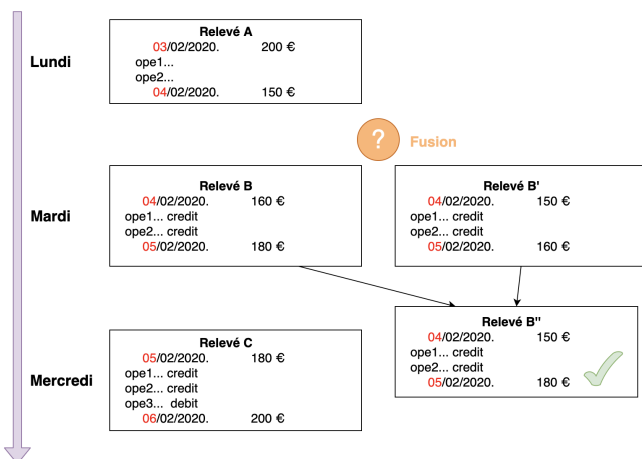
Lundi

Relevé A
03/02/2020. 200 €
ope1...
ope2...
04/02/2020. 150 €

?

Fusion

Mardi

Relevé B
04/02/2020. 160 €
ope1... credit
ope2... credit
05/02/2020. 180 €

Relevé B'
04/02/2020. 150 €
ope1... credit
ope2... credit
05/02/2020. 160 €

Mercredi

Relevé C
05/02/2020. 180 €
ope1... credit
ope2... credit
ope3... debit
06/02/2020. 200 €

Relevé B''
04/02/2020. 150 €
ope1... credit
ope2... credit
05/02/2020. 180 €